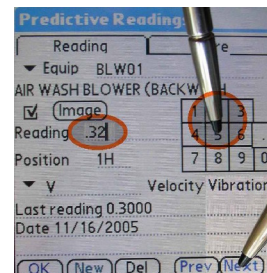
Predictive Reading

Reading

▼ Equip BLW01

AIR WASH BLOWER (BACKW

☑ (Image)

Reading .32

Position 1H

| 1 | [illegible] | 3 |
|---|---|---|
| 4 | 5 | 6 |
| 7 | 8 | 9 | 0 |

▼ V Velocity Vibration

Last reading 0.3000

Date 11/16/2005

OK New Del Prev Next